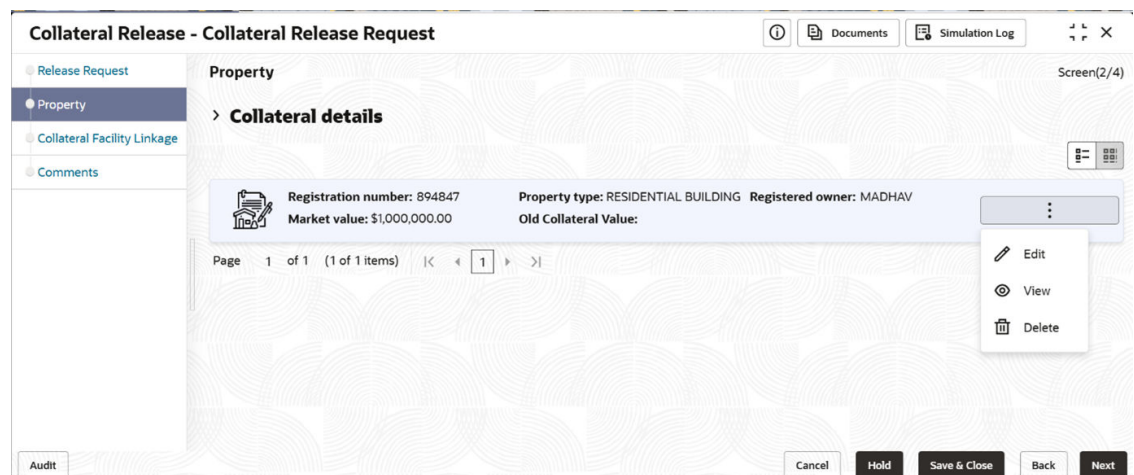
Collateral Release - Collateral Release Request

Documents

Simulation Log

Release Request

Property

Collateral Facility Linkage

Comments

Property

Screen(2/4)

Collateral details

Registration number: 894847

Market value: $1,000,000.00

Property type: RESIDENTIAL BUILDING

Registered owner: MADHAV

Old Collateral Value:

Edit

View

Delete

Page 1 of 1 (1 of 1 items) |< < 1 > >|

Audit

Cancel

Hold

Save & Close

Back

Next